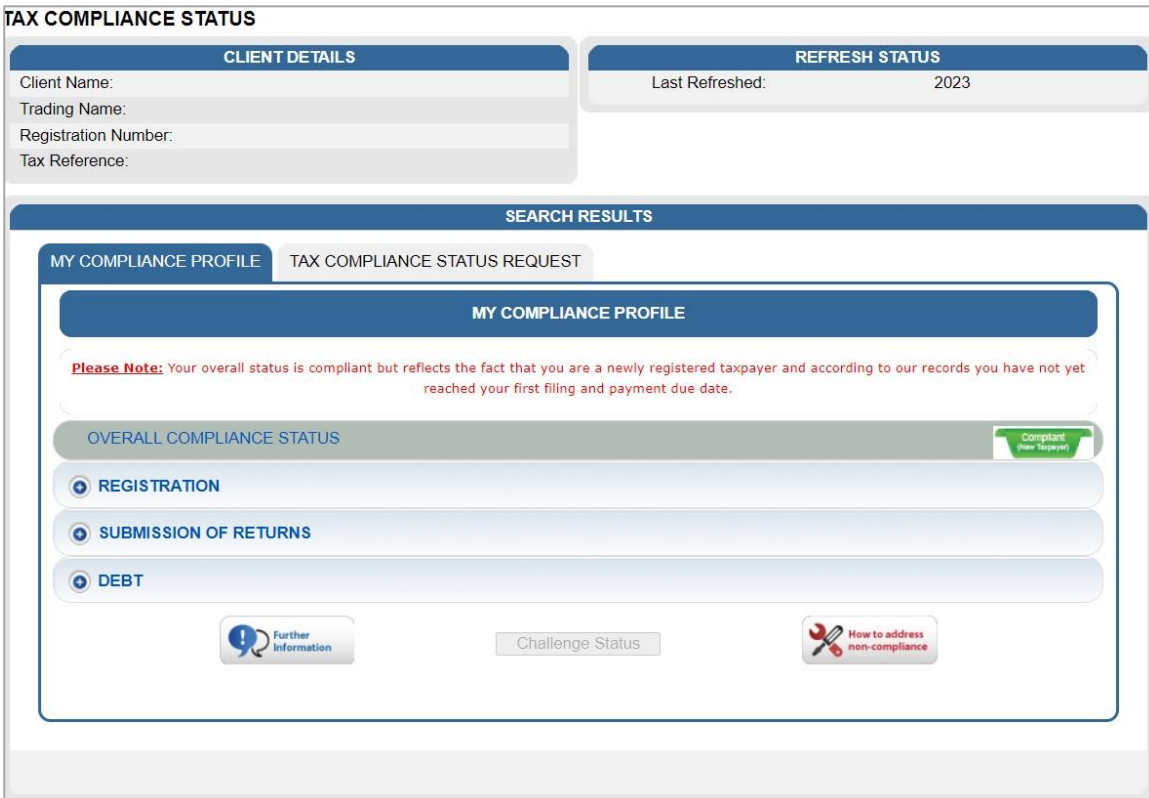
TAX COMPLIANCE STATUS

CLIENT DETAILS

Client Name:
Trading Name:
Registration Number:
Tax Reference:

REFRESH STATUS

Last Refreshed: 2023

SEARCH RESULTS

MY COMPLIANCE PROFILE

TAX COMPLIANCE STATUS REQUEST

MY COMPLIANCE PROFILE

Please Note: Your overall status is compliant but reflects the fact that you are a newly registered taxpayer and according to our records you have not yet reached your first filing and payment due date.

OVERALL COMPLIANCE STATUS

Compliant (New Taxpayer)

REGISTRATION

SUBMISSION OF RETURNS

DEBT

Further Information

Challenge Status

How to address non-compliance